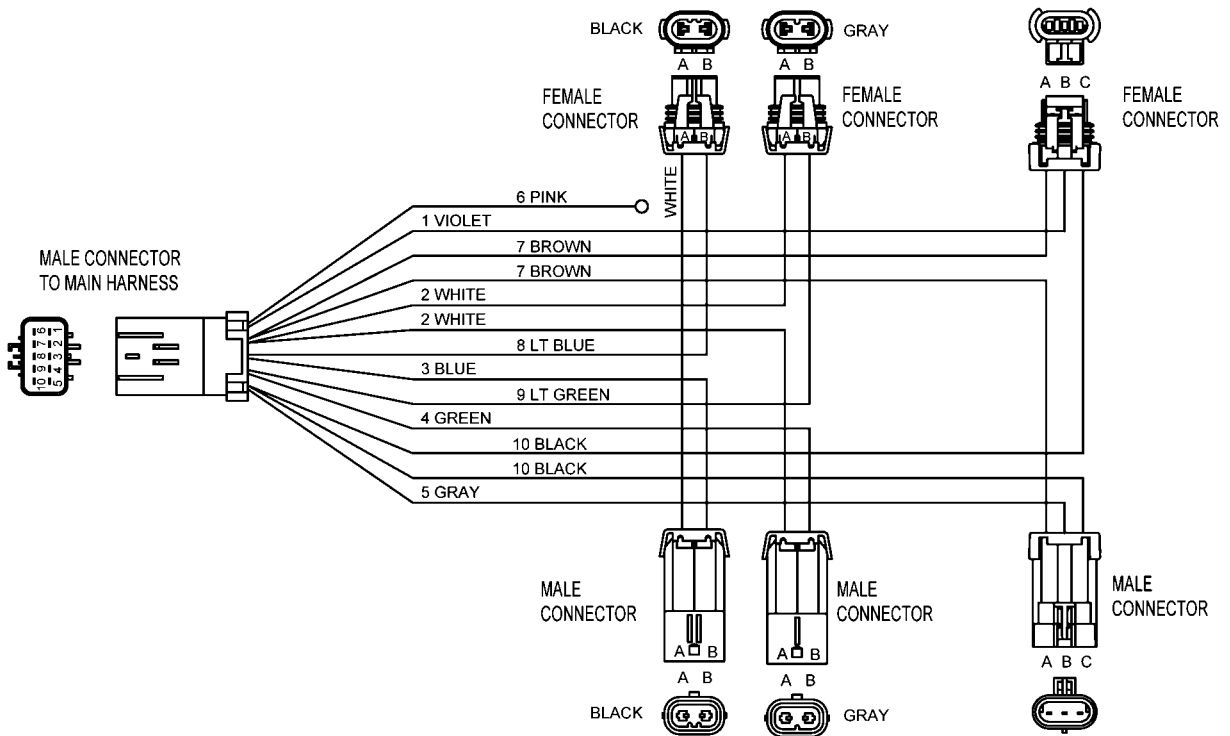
BLACK
A B
FEMALE CONNECTOR
A B

GRAY
A B
FEMALE CONNECTOR
A B

A B C
FEMALE CONNECTOR

WHITE

6 PINK
1 VIOLET
7 BROWN
7 BROWN
2 WHITE
2 WHITE
8 LT BLUE
3 BLUE
9 LT GREEN
4 GREEN
10 BLACK
10 BLACK
5 GRAY

MALE CONNECTOR TO MAIN HARNESS

6 7 8 9 10
1 2 3 4 5

MALE CONNECTOR
A B
A B
BLACK

MALE CONNECTOR
A B
A B
GRAY

MALE CONNECTOR
A B C